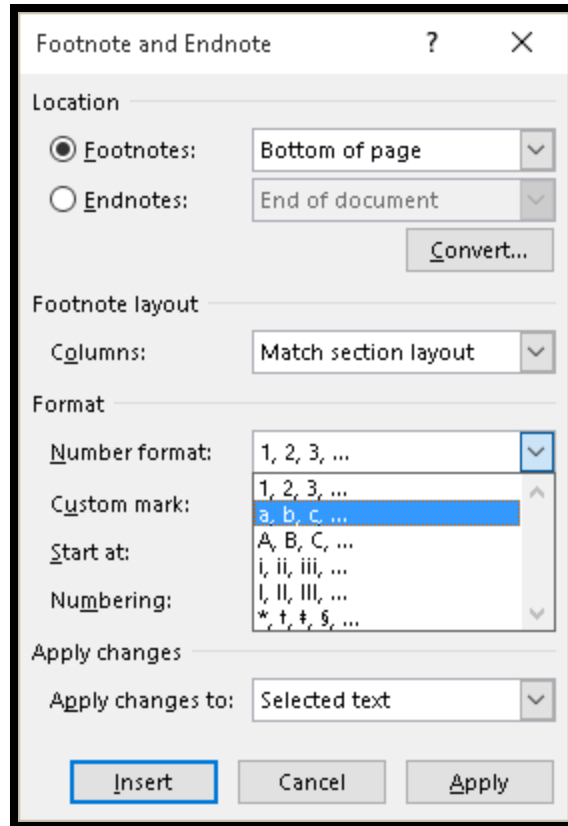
Footnote and Endnote ? ×

Location

Footnotes: Bottom of page

Endnotes: End of document

Convert...

Footnote layout

Columns: Match section layout

Format

Number format: 1, 2, 3, ...

Custom mark:

Start at:

Numbering:

1, 2, 3, ...
a, b, c, ...
A, B, C, ...
i, ii, iii, ...
I, II, III, ...
*, †, ‡, §, ...

Apply changes

Apply changes to: Selected text

Insert Cancel Apply